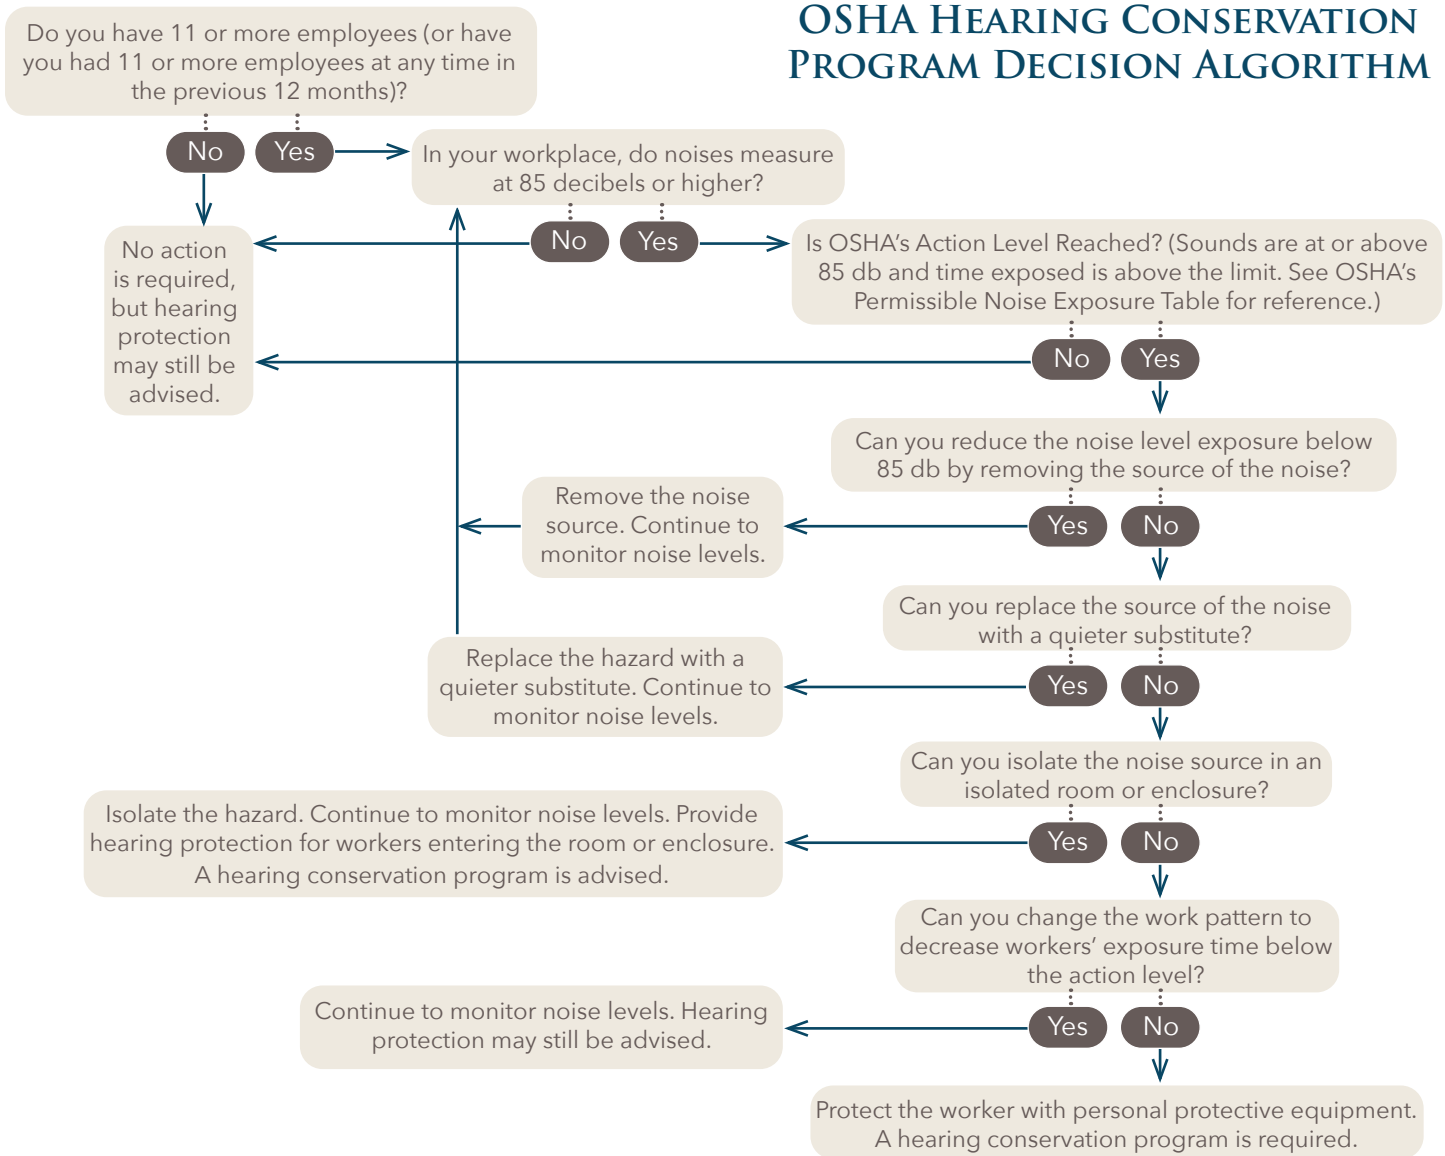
OSHA Hearing Conservation Program Decision Algorithm

Do you have 11 or more employees (or have you had 11 or more employees at any time in the previous 12 months)?

No

Yes

In your workplace, do noises measure at 85 decibels or higher?

No action is required, but hearing protection may still be advised.

No

Yes

Is OSHA's Action Level Reached? (Sounds are at or above 85 db and time exposed is above the limit. See OSHA's Permissible Noise Exposure Table for reference.)

No

Yes

Can you reduce the noise level exposure below 85 db by removing the source of the noise?

Remove the noise source. Continue to monitor noise levels.

Yes

No

Can you replace the source of the noise with a quieter substitute?

Replace the hazard with a quieter substitute. Continue to monitor noise levels.

Yes

No

Can you isolate the noise source in an isolated room or enclosure?

Isolate the hazard. Continue to monitor noise levels. Provide hearing protection for workers entering the room or enclosure. A hearing conservation program is advised.

Yes

No

Can you change the work pattern to decrease workers' exposure time below the action level?

Continue to monitor noise levels. Hearing protection may still be advised.

Yes

No

Protect the worker with personal protective equipment. A hearing conservation program is required.